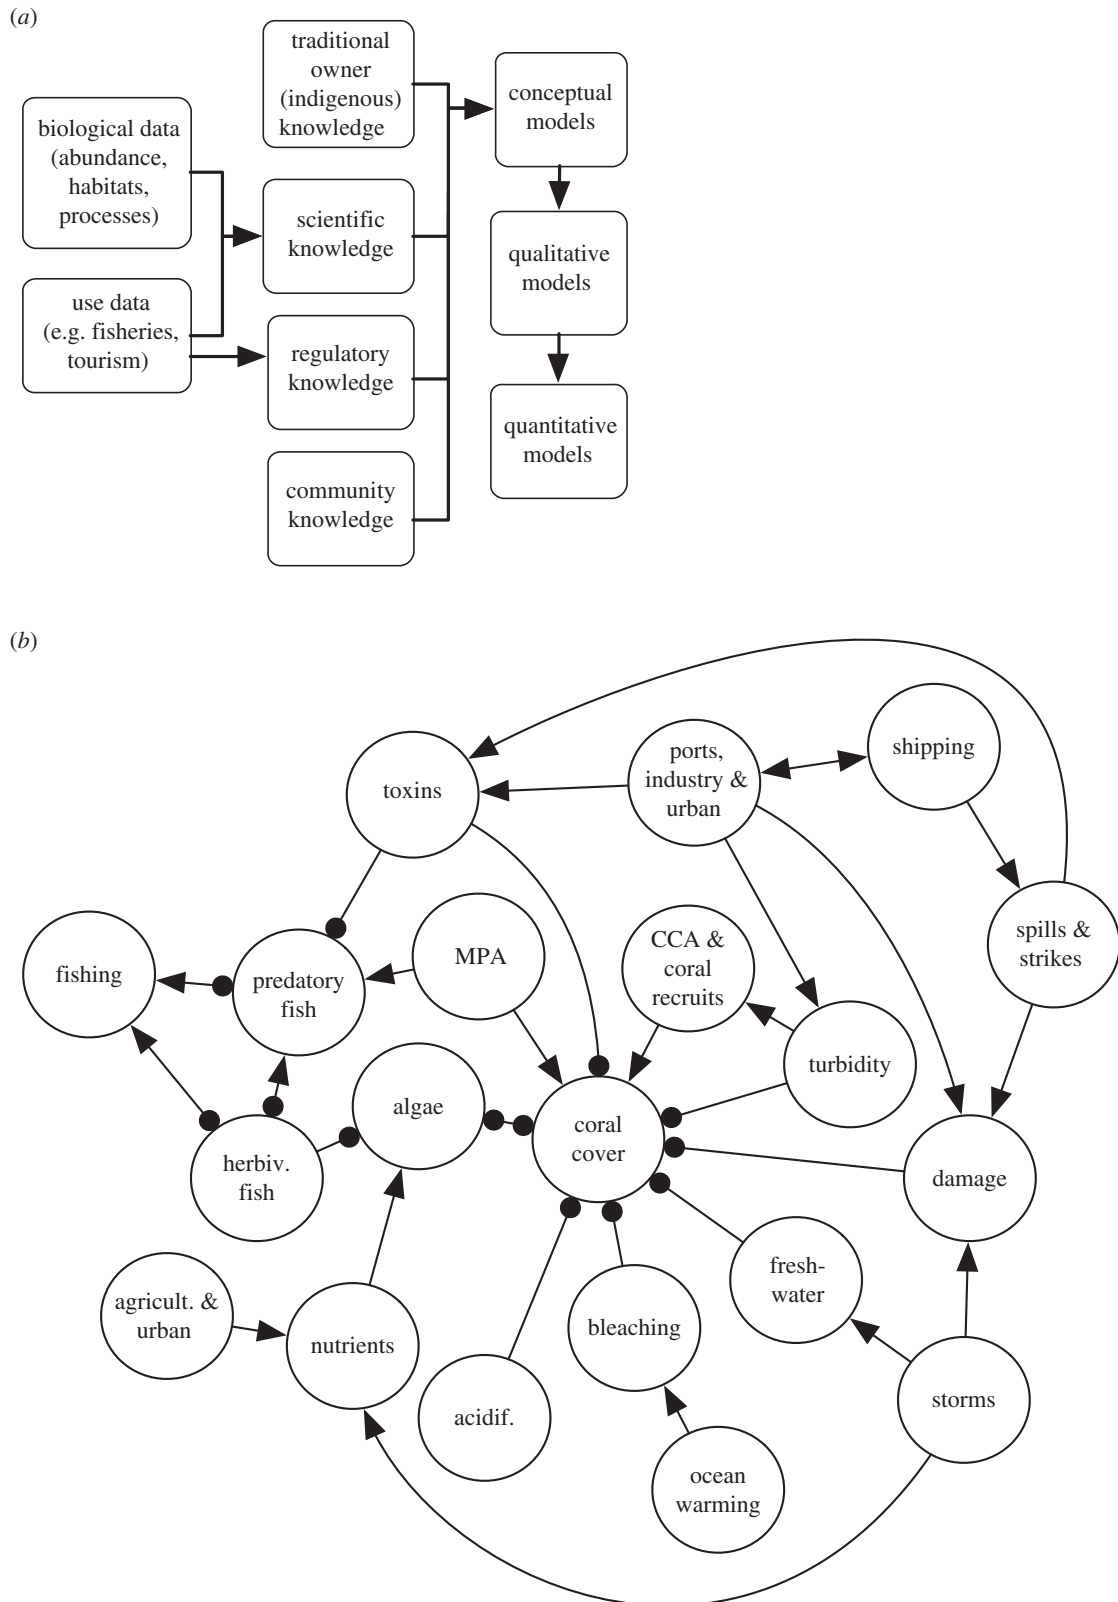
(a)

traditional owner (indigenous) knowledge

biological data (abundance, habitats, processes)

scientific knowledge

use data (e.g. fisheries, tourism)

regulatory knowledge

community knowledge

conceptual models

qualitative models

quantitative models

(b)

toxins

ports, industry & urban

shipping

fishing

predatory fish

MPA

CCA & coral recruits

spills & strikes

turbidity

algae

coral cover

herbiv. fish

damage

agricult. & urban

nutrients

fresh-water

bleaching

acidif.

storms

ocean warming